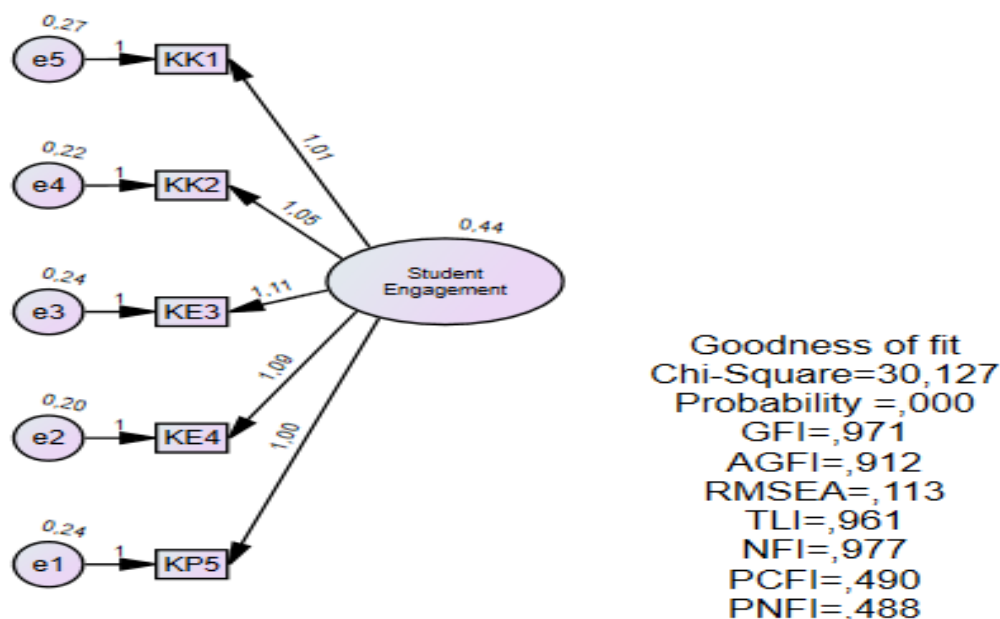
0,27
e5
1
KK1

0,22
e4
1
KK2

0,24
e3
1
KE3

0,20
e2
1
KE4

0,24
e1
1
KP5

1,01
1,05
1,11
1,09
1,00

0,44
Student Engagement

Goodness of fit
Chi-Square=30,127
Probability =,000
GFI=,971
AGFI=,912
RMSEA=,113
TLI=,961
NFI=,977
PCFI=,490
PNFI=,488